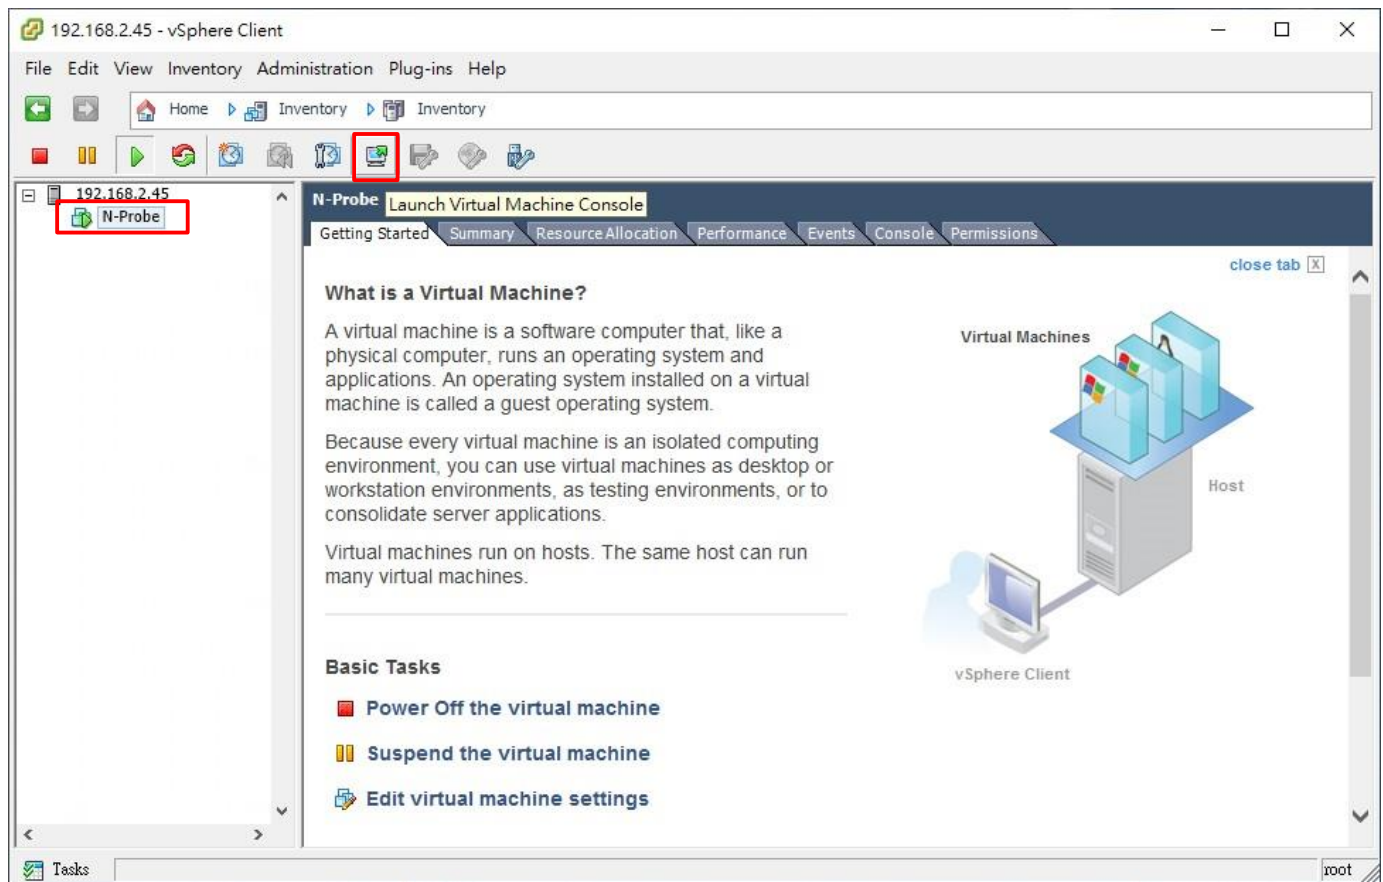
192.168.2.45 - vSphere Client

File Edit View Inventory Administration Plug-ins Help

Home Inventory Inventory

192.168.2.45
N-Probe

N-Probe Launch Virtual Machine Console

Getting Started Summary Resource Allocation Performance Events Console Permissions

close tab

What is a Virtual Machine?

A virtual machine is a software computer that, like a physical computer, runs an operating system and applications. An operating system installed on a virtual machine is called a guest operating system.

Because every virtual machine is an isolated computing environment, you can use virtual machines as desktop or workstation environments, as testing environments, or to consolidate server applications.

Virtual machines run on hosts. The same host can run many virtual machines.

Virtual Machines

Host

vSphere Client

Basic Tasks

Power Off the virtual machine

Suspend the virtual machine

Edit virtual machine settings

Tasks

root